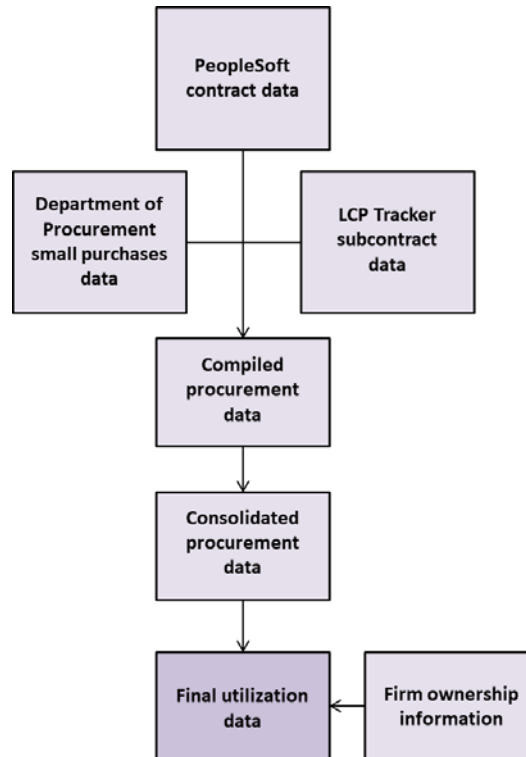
PeopleSoft contract data

Department of Procurement small purchases data

LCP Tracker subcontract data

Compiled procurement data

Consolidated procurement data

Final utilization data

Firm ownership information